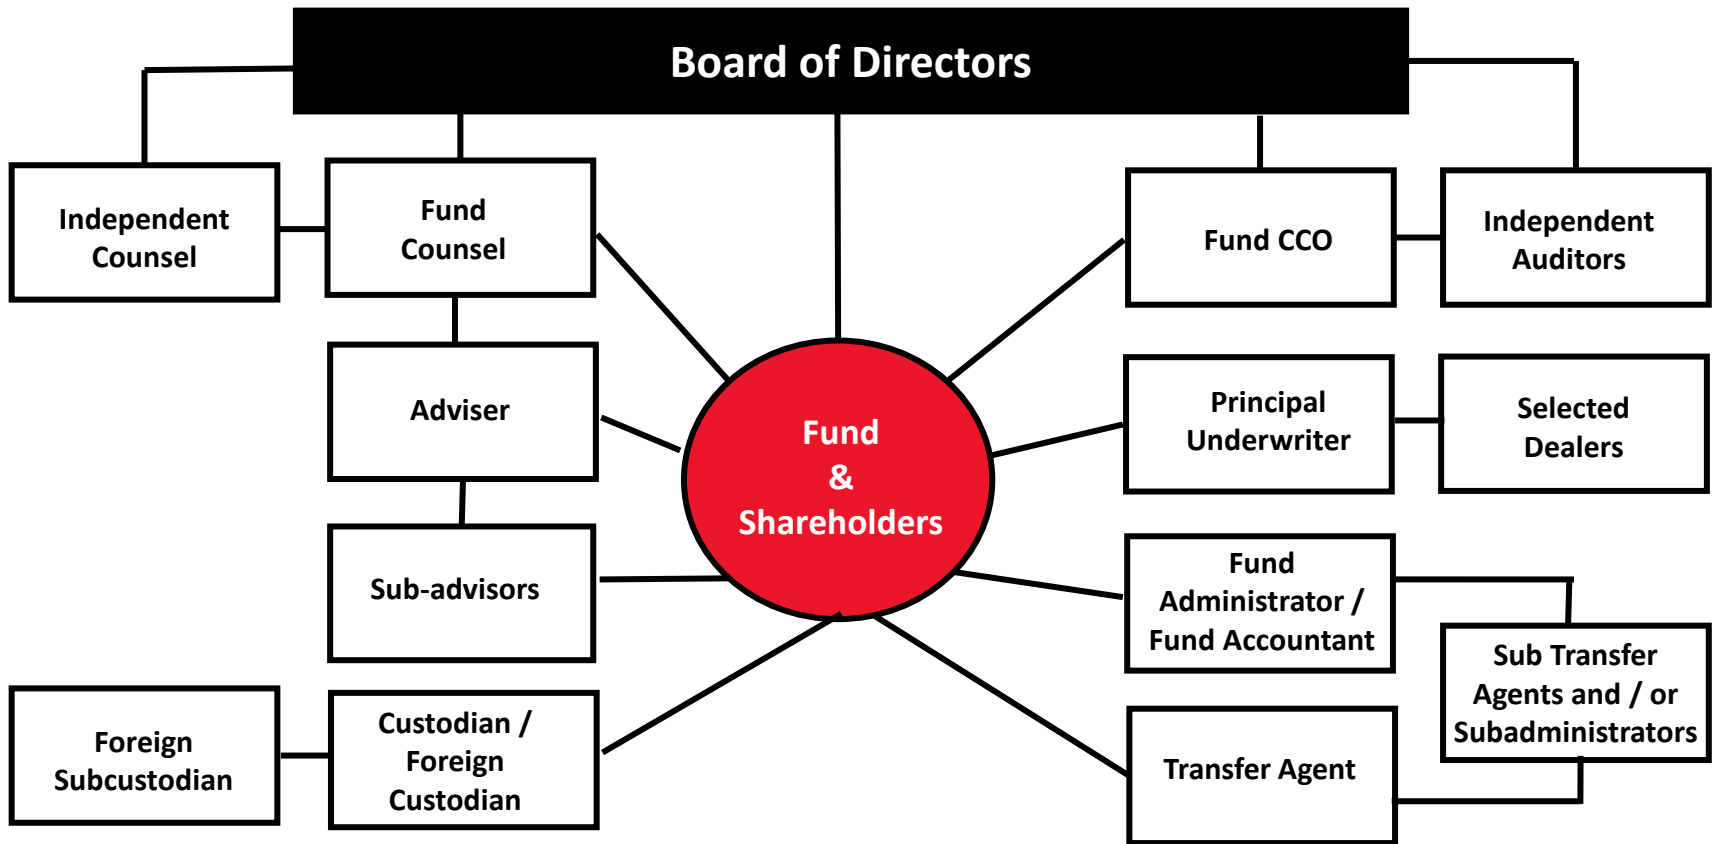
Board of Directors

Independent Counsel

Fund Counsel

Fund CCO

Independent Auditors

Adviser

Fund & Shareholders

Principal Underwriter

Selected Dealers

Sub-advisors

Fund Administrator / Fund Accountant

Sub Transfer Agents and / or Subadministrators

Foreign Subcustodian

Custodian / Foreign Custodian

Transfer Agent